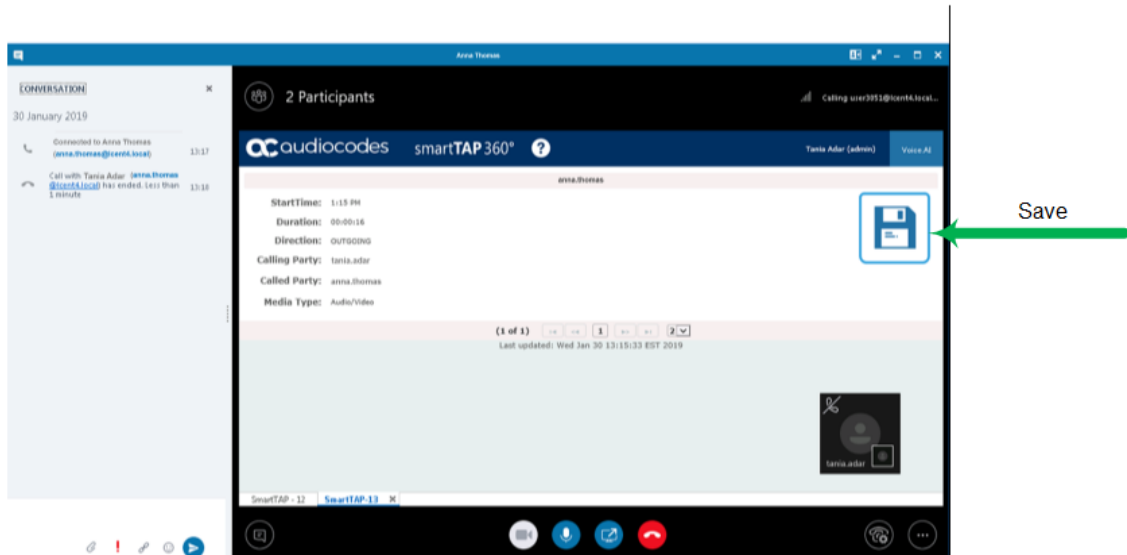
Anna Thomas

CONVERSATION
30 January 2019

Connected to Anna Thomas (anna.thomas@lcent4.local) 13:17

Call with Tania Adar (anna.thomas@lcent4.local) has ended. Less than 1 minute 13:18

2 Participants

Calling user3051@lcent4.local...

audiocodes smartTAP 360°

Tania Adar (admin) Voice.AI

anna.thomas

StartTime: 1:15 PM
Duration: 00:00:16
Direction: OUTGOING
Calling Party: tania.adar
Called Party: anna.thomas
Media Type: Audio/Video

(1 of 1) 1 2
Last updated: Wed Jan 30 13:15:33 EST 2019

tania.adar

SmartTAP - 12 SmartTAP-13

Save